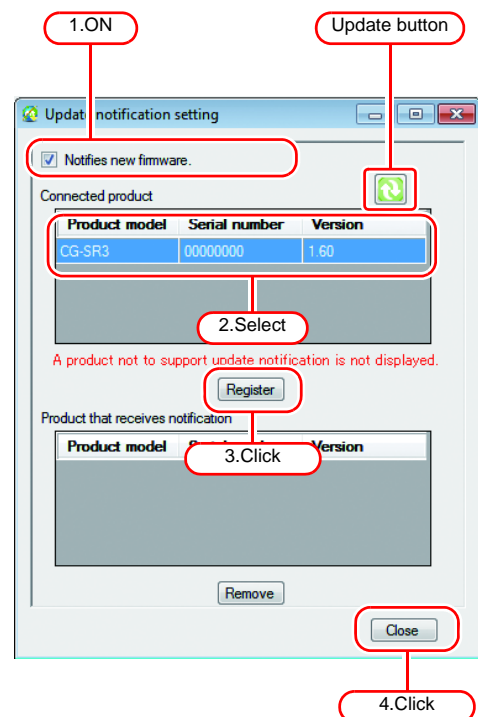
1.ON

Update button

Updat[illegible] notification setting

Notifies new firmware.

Connected product

| Product model | Serial number | Version |
|---|---|---|
| CG-SR3 | 00000000 | 1.60 |

2.Select

A product not to support update notification is not displayed.

Register

Product that receives notification

| Product model | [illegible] | Version |
|---|---|---|

3.Click

Remove

Close

4.Click